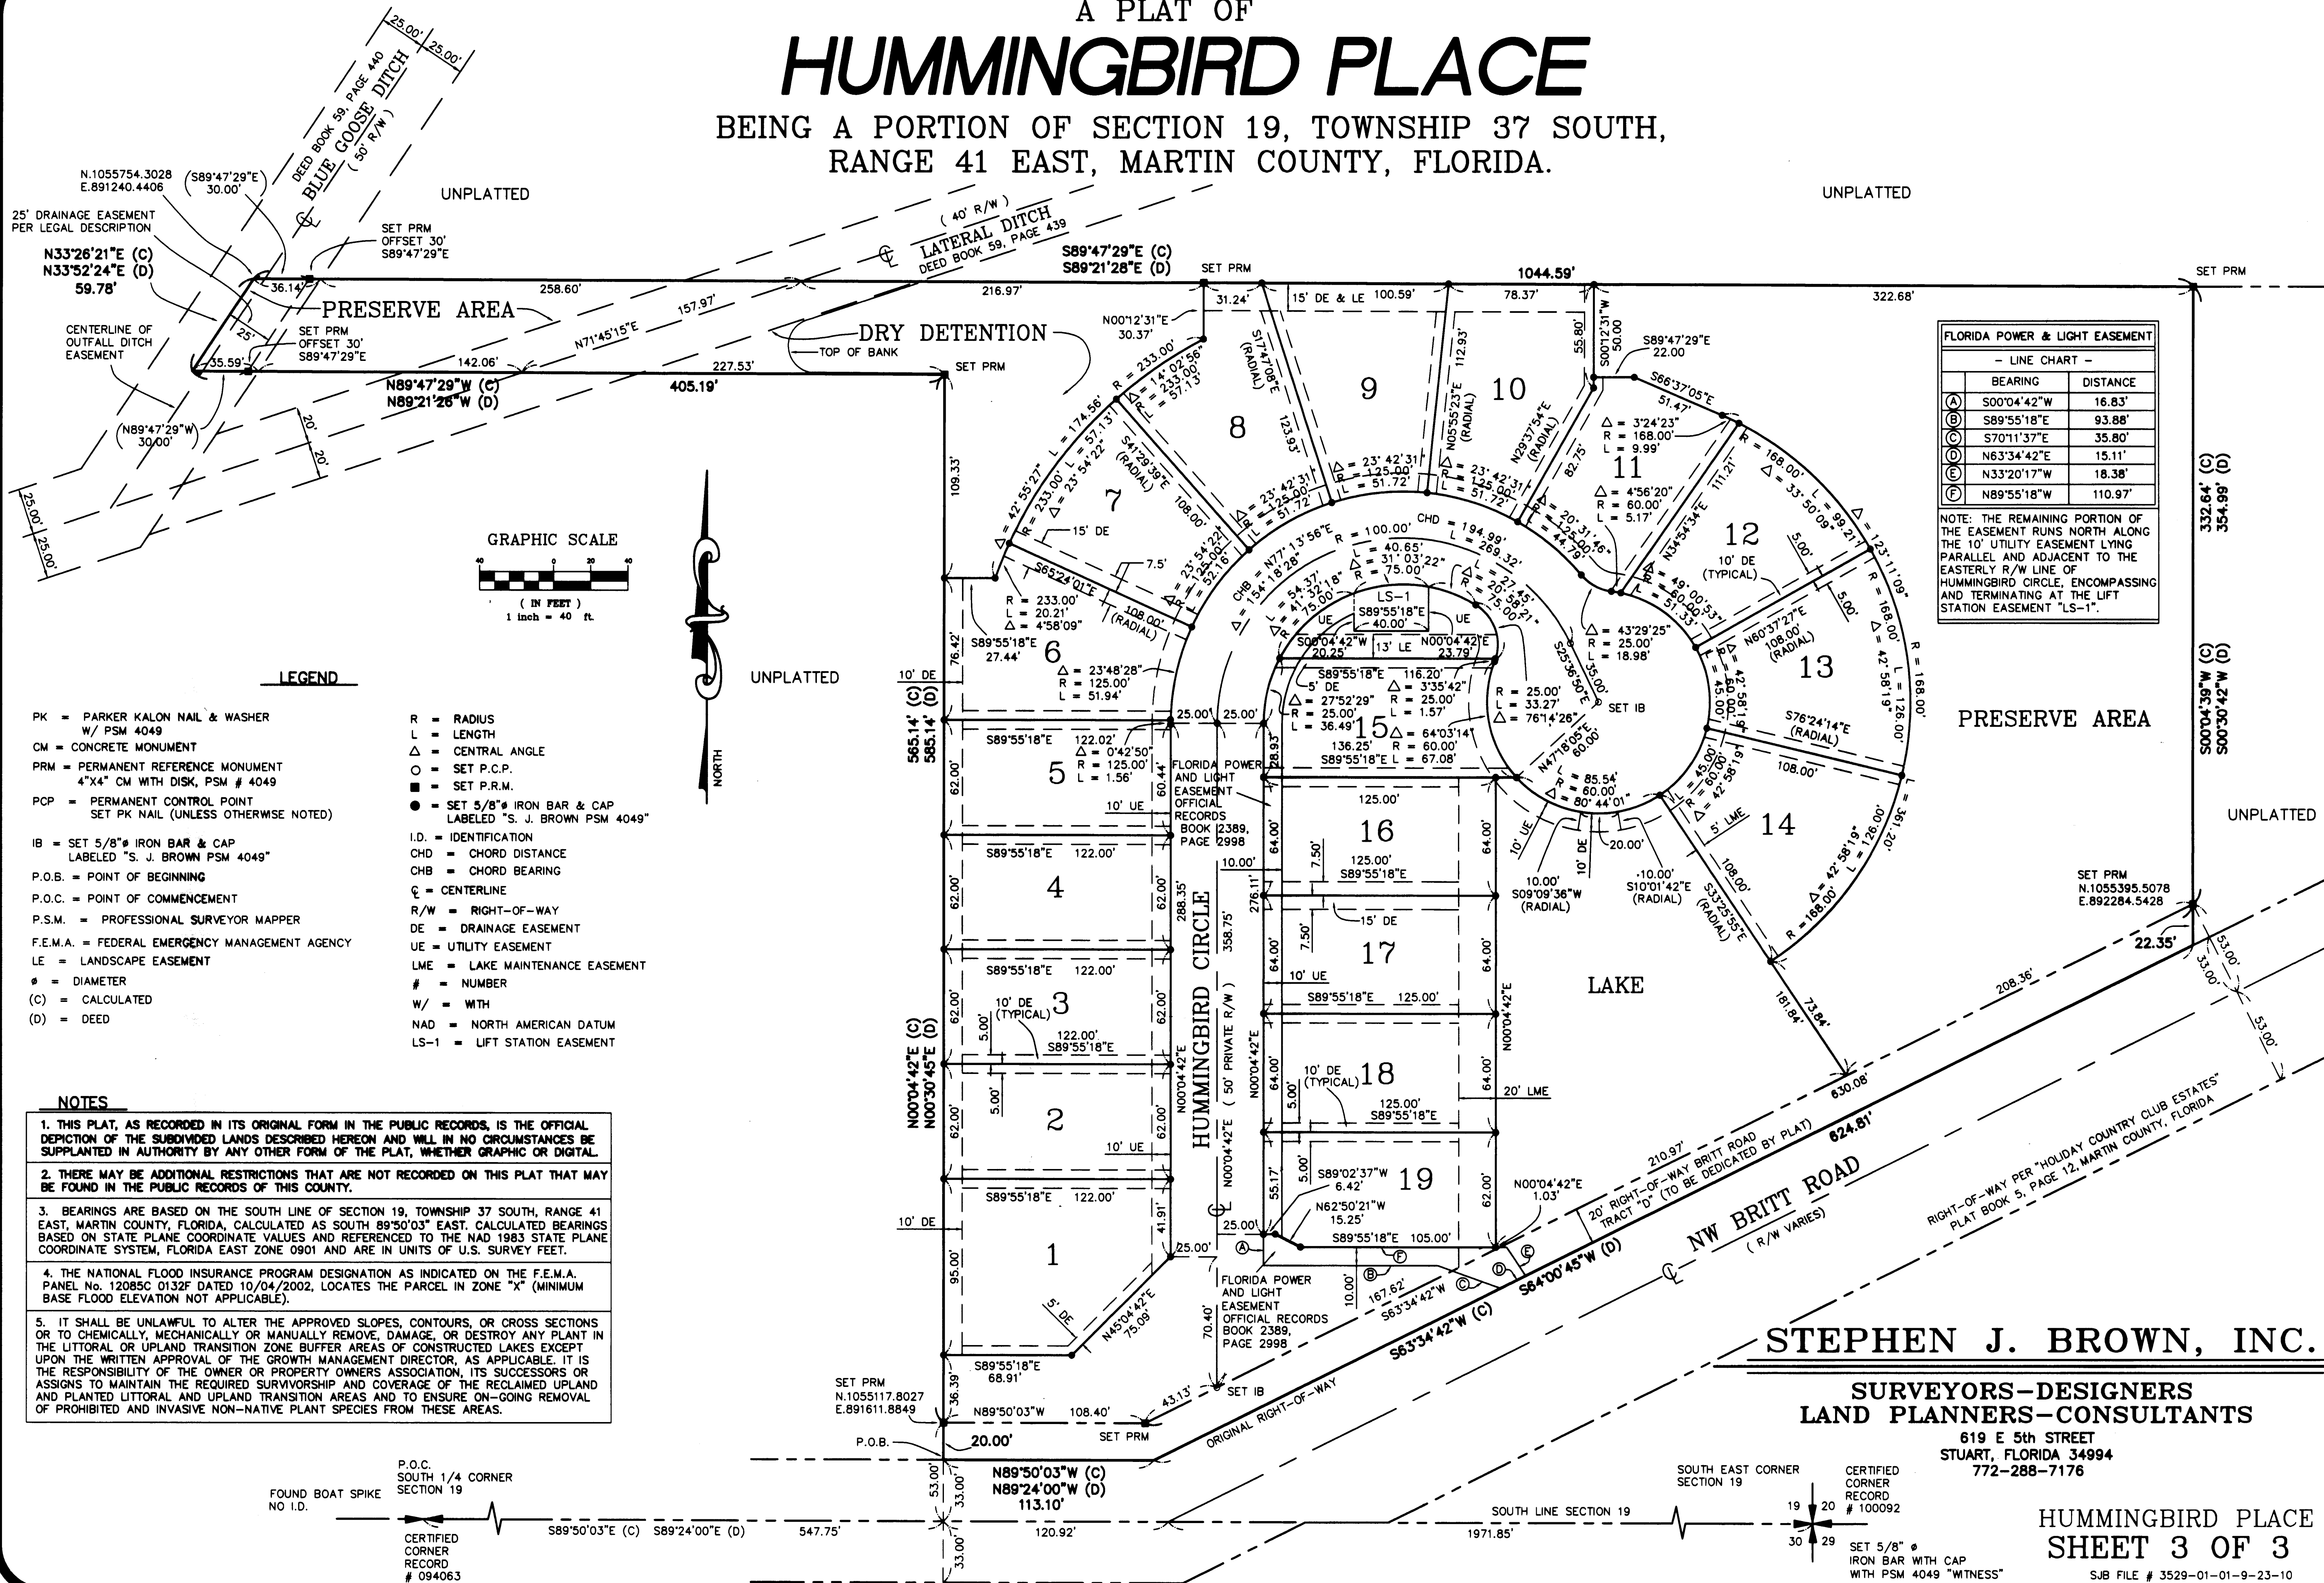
A PLAT OF
HUMMINGBIRD PLACE
BEING A PORTION OF SECTION 19, TOWNSHIP 37 SOUTH, RANGE 41 EAST, MARTIN COUNTY, FLORIDA.

UNPLATTED

UNPLATTED

25.00' 25.00'
DEED BOOK 59, PAGE 440
BLUE GOOSE DITCH
( 50' R/W )

N.1055754.3028
E.891240.4406
(S89°47'29"E 30.00')

25' DRAINAGE EASEMENT PER LEGAL DESCRIPTION
N33°26'21"E (C)
N33°52'24"E (D)
59.78'

SET PRM OFFSET 30' S89°47'29"E

( 40' R/W )
LATERAL DITCH
DEED BOOK 59, PAGE 439

S89°47'29"E (C)
S89°21'28"E (D)
SET PRM
1044.59'
SET PRM

36.14'
258.60'
216.97'
31.24'
15' DE & LE 100.59'
78.37'
322.68'

PRESERVE AREA
157.97'
N71°45'15"E
DRY DETENTION
TOP OF BANK

CENTERLINE OF OUTFALL DITCH EASEMENT
25'
SET PRM OFFSET 30' S89°47'29"E
35.59'
142.06'
227.53'
SET PRM
N89°47'29"W (C)
N89°21'28"W (D)
405.19'

(N89°47'29"W) 30.00'
20'
20'
25.00' 25.00'

N00°12'31"E 30.37'
R = 233.00'
Δ = 14°02'56"
R = 233.00'
L = 57.13'
S17°47'08"E (RADIAL)
123.93'
112.93'
N05°55'23"E (RADIAL)
55.80'
S00°12'31"W 50.00
S89°47'29"E 22.00
S66°37'05"E 51.47'
9
10
8
N29°37'54"E (RADIAL)
82.75'
Δ = 3°24'23"
R = 168.00'
L = 9.99'
11
Δ = 23° 42'31"
R = 125.00'
L = 51.72'
Δ = 23° 42'31"
R = 125.00'
L = 51.72'
Δ = 4°56'20"
R = 60.00'
L = 5.17'
111.21'
Δ = 20°31'46"
R = 125.00'
L = 44.79'
R = 168.00'
Δ = 33°50'09"
L = 99.21'
Δ = 123°11'09"
12
10' DE (TYPICAL)
5.00'
5.00'
N34°54'34"E
Δ = 49°00'53"
R = 60.00'
L = 51.33'
R = 168.00'
L = 361.20'

L = 174.56'
Δ = 42°55'27"
R = 233.00'
L = 57.13'
Δ = 23°54'22"
S41°29'39"E (RADIAL)
108.00'
7
15' DE
7.5'
S65°24'01"E
108.00' (RADIAL)
Δ = 23°42'31"
R = 125.00'
L = 51.72'
Δ = 23°54'22"
R = 125.00'
L = 52.16'
CHD = 194.99'
L = 269.32'
CHB = N77°13'56"E
Δ = 154°18'28"
R = 100.00'
L = 40.65'
Δ = 31°03'22"
R = 75.00'
Δ = 54.37'
L = 41°32'18"
R = 75.00'
Δ = 27.45'
L = 20°58'21"
R = 75.00'
LS-1
S89°55'18"E 40.00'
UE UE
S00°04'42"W 20.25
13' LE
N00°04'42"E 23.79'
S25°36'50"E
35.00'
SET IB
Δ = 43°29'25"
R = 25.00'
L = 18.98'
N60°37'27"E 108.00' (RADIAL)
13
Δ = 42°58'19"
L = 45.00'
Δ = 42°58'19"
L = 126.00'
R = 168.00'
S76°24'14"E (RADIAL)
108.00'
PRESERVE AREA

R = 233.00'
L = 20.21'
Δ = 4°58'09"
S89°55'18"E 27.44'
6
76.42'
Δ = 23°48'28"
R = 125.00'
L = 51.94'
S89°55'18"E 116.20'
5' DE
Δ = 27°52'29"
R = 25.00'
L = 36.49'
Δ = 3°35'42"
R = 25.00'
L = 1.57'
15
Δ = 64°03'14"
136.25' R = 60.00'
S89°55'18"E L = 67.08'
R = 25.00'
L = 33.27'
Δ = 76°14'26"
N47°18'05"E 60.00'
Δ = 85.54'
R = 60.00'
Δ = 80°44'01"
R = 45.00'
L = 60.00'
Δ = 42°58'19"
5' LME
14
108.00'
S33°25'55"E (RADIAL)
Δ = 42°58'19"
R = 168.00'
L = 126.00'

GRAPHIC SCALE
40 0 20 40
( IN FEET )
1 inch = 40 ft.

NORTH
UNPLATTED

10' DE
565.14' (C)
585.14' (D)
109.33'
25.00' 25.00'
S89°55'18"E 122.02'
Δ = 0°42'50"
R = 125.00'
L = 1.56'
5
62.00'
60.44'
10' UE
FLORIDA POWER AND LIGHT EASEMENT OFFICIAL RECORDS BOOK 2389, PAGE 2998
28.93'
125.00'
16
64.00'
64.00'
7.50'
125.00'
S89°55'18"E
10.00'
10' UE
10.00'
S09°09'36"W (RADIAL)
10' DE
20.00'
10.00'
S10°01'42"E (RADIAL)

S89°55'18"E 122.00'
4
62.00'
62.00'
288.35'
276.11'
15' DE
17
7.50'
64.00'
10' UE
64.00'
S89°55'18"E 125.00'
LAKE
358.75'
HUMMINGBIRD CIRCLE
( 50' PRIVATE R/W )

S89°55'18"E 122.00'
10' DE (TYPICAL)
3
5.00'
122.00'
S89°55'18"E
62.00'
62.00'
N00°04'42"E
N00°04'42"E
10' DE (TYPICAL)
18
5.00'
125.00'
S89°55'18"E
64.00'
64.00'
20' LME
N00°04'42"E

N00°04'42"E (C)
N00°30'45"E (D)
2
5.00'
62.00'
62.00'
10' UE
S89°55'18"E 122.00'
N00°04'42"E
55.17'
5.00'
S89°02'37"W 6.42'
19
N62°50'21"W 15.25'
S89°55'18"E 105.00'
62.00'
N00°04'42"E 1.03'

10' DE
1
95.00'
41.91'
25.00'
25.00'
5' DE
N45°04'42"E 75.09'
FLORIDA POWER AND LIGHT EASEMENT OFFICIAL RECORDS BOOK 2389, PAGE 2998
70.40'
10.00'
167.62'
S63°34'42"W
A B C D E F

SET PRM N.1055395.5078 E.892284.5428
22.35'
53.00'
33.00'
53.00'
208.36'
73.84'
181.84'
630.08'
624.81'
210.97'
20' RIGHT-OF-WAY BRITT ROAD TRACT "D" (TO BE DEDICATED BY PLAT)
S64°00'45"W (D)
S63°34'42"W (C)
NW BRITT ROAD
( R/W VARIES)
RIGHT-OF-WAY PER "HOLIDAY COUNTRY CLUB ESTATES" PLAT BOOK 5, PAGE 12, MARTIN COUNTY, FLORIDA
ORIGINAL RIGHT-OF-WAY

332.64' (C)
354.99' (D)
S00°04'39"W (C)
S00°30'42"W (D)
UNPLATTED

| FLORIDA POWER & LIGHT EASEMENT | | |
|---|---|---|
| - LINE CHART - | | |
| | BEARING | DISTANCE |
| A | S00°04'42"W | 16.83' |
| B | S89°55'18"E | 93.88' |
| C | S70°11'37"E | 35.80' |
| D | N63°34'42"E | 15.11' |
| E | N33°20'17"W | 18.38' |
| F | N89°55'18"W | 110.97' |

NOTE: THE REMAINING PORTION OF THE EASEMENT RUNS NORTH ALONG THE 10' UTILITY EASEMENT LYING PARALLEL AND ADJACENT TO THE EASTERLY R/W LINE OF HUMMINGBIRD CIRCLE, ENCOMPASSING AND TERMINATING AT THE LIFT STATION EASEMENT "LS-1".

LEGEND

PK = PARKER KALON NAIL & WASHER W/ PSM 4049
CM = CONCRETE MONUMENT
PRM = PERMANENT REFERENCE MONUMENT 4"X4" CM WITH DISK, PSM # 4049
PCP = PERMANENT CONTROL POINT SET PK NAIL (UNLESS OTHERWISE NOTED)
IB = SET 5/8"ø IRON BAR & CAP LABELED "S. J. BROWN PSM 4049"
P.O.B. = POINT OF BEGINNING
P.O.C. = POINT OF COMMENCEMENT
P.S.M. = PROFESSIONAL SURVEYOR MAPPER
F.E.M.A. = FEDERAL EMERGENCY MANAGEMENT AGENCY
LE = LANDSCAPE EASEMENT
ø = DIAMETER
(C) = CALCULATED
(D) = DEED

R = RADIUS
L = LENGTH
Δ = CENTRAL ANGLE
○ = SET P.C.P.
■ = SET P.R.M.
● = SET 5/8"ø IRON BAR & CAP LABELED "S. J. BROWN PSM 4049"
I.D. = IDENTIFICATION
CHD = CHORD DISTANCE
CHB = CHORD BEARING
℄ = CENTERLINE
R/W = RIGHT-OF-WAY
DE = DRAINAGE EASEMENT
UE = UTILITY EASEMENT
LME = LAKE MAINTENANCE EASEMENT
# = NUMBER
W/ = WITH
NAD = NORTH AMERICAN DATUM
LS-1 = LIFT STATION EASEMENT

NOTES

1. THIS PLAT, AS RECORDED IN ITS ORIGINAL FORM IN THE PUBLIC RECORDS, IS THE OFFICIAL DEPICTION OF THE SUBDIVIDED LANDS DESCRIBED HEREON AND WILL IN NO CIRCUMSTANCES BE SUPPLANTED IN AUTHORITY BY ANY OTHER FORM OF THE PLAT, WHETHER GRAPHIC OR DIGITAL.

2. THERE MAY BE ADDITIONAL RESTRICTIONS THAT ARE NOT RECORDED ON THIS PLAT THAT MAY BE FOUND IN THE PUBLIC RECORDS OF THIS COUNTY.

3. BEARINGS ARE BASED ON THE SOUTH LINE OF SECTION 19, TOWNSHIP 37 SOUTH, RANGE 41 EAST, MARTIN COUNTY, FLORIDA, CALCULATED AS SOUTH 89°50'03" EAST. CALCULATED BEARINGS BASED ON STATE PLANE COORDINATE VALUES AND REFERENCED TO THE NAD 1983 STATE PLANE COORDINATE SYSTEM, FLORIDA EAST ZONE 0901 AND ARE IN UNITS OF U.S. SURVEY FEET.

4. THE NATIONAL FLOOD INSURANCE PROGRAM DESIGNATION AS INDICATED ON THE F.E.M.A. PANEL No. 12085C 0132F DATED 10/04/2002, LOCATES THE PARCEL IN ZONE "X" (MINIMUM BASE FLOOD ELEVATION NOT APPLICABLE).

5. IT SHALL BE UNLAWFUL TO ALTER THE APPROVED SLOPES, CONTOURS, OR CROSS SECTIONS OR TO CHEMICALLY, MECHANICALLY OR MANUALLY REMOVE, DAMAGE, OR DESTROY ANY PLANT IN THE LITTORAL OR UPLAND TRANSITION ZONE BUFFER AREAS OF CONSTRUCTED LAKES EXCEPT UPON THE WRITTEN APPROVAL OF THE GROWTH MANAGEMENT DIRECTOR, AS APPLICABLE. IT IS THE RESPONSIBILITY OF THE OWNER OR PROPERTY OWNERS ASSOCIATION, ITS SUCCESSORS OR ASSIGNS TO MAINTAIN THE REQUIRED SURVIVORSHIP AND COVERAGE OF THE RECLAIMED UPLAND AND PLANTED LITTORAL AND UPLAND TRANSITION AREAS AND TO ENSURE ON-GOING REMOVAL OF PROHIBITED AND INVASIVE NON-NATIVE PLANT SPECIES FROM THESE AREAS.

S89°55'18"E 68.91'
36.39'
SET PRM N.1055117.8027 E.891611.8849
N89°50'03"W 108.40'
43.13'
SET IB
SET PRM
P.O.B.
20.00'
N89°50'03"W (C)
N89°24'00"W (D)
113.10'
53.00'
33.00'
P.O.C. SOUTH 1/4 CORNER SECTION 19
FOUND BOAT SPIKE NO I.D.
CERTIFIED CORNER RECORD # 094063
S89°50'03"E (C) S89°24'00"E (D)
547.75'
120.92'
33.00'
SOUTH LINE SECTION 19
1971.85'
SOUTH EAST CORNER SECTION 19
19 20
30 29
CERTIFIED CORNER RECORD # 100092
SET 5/8" ø IRON BAR WITH CAP WITH PSM 4049 "WITNESS"

STEPHEN J. BROWN, INC.
SURVEYORS-DESIGNERS
LAND PLANNERS-CONSULTANTS
619 E 5th STREET
STUART, FLORIDA 34994
772-288-7176

HUMMINGBIRD PLACE
SHEET 3 OF 3
SJB FILE # 3529-01-01-9-23-10